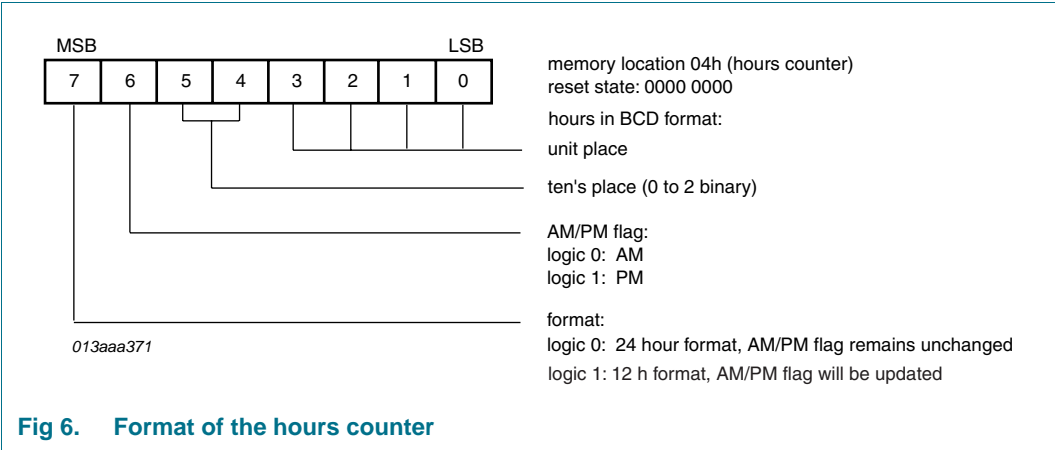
MSB

LSB

| 7 | 6 | 5 | 4 | 3 | 2 | 1 | 0 |
|---|---|---|---|---|---|---|---|

memory location 04h (hours counter)
reset state: 0000 0000

hours in BCD format:

unit place

ten's place (0 to 2 binary)

AM/PM flag:
logic 0: AM
logic 1: PM

format:
logic 0: 24 hour format, AM/PM flag remains unchanged
logic 1: 12 h format, AM/PM flag will be updated

013aaa371

Fig 6. Format of the hours counter